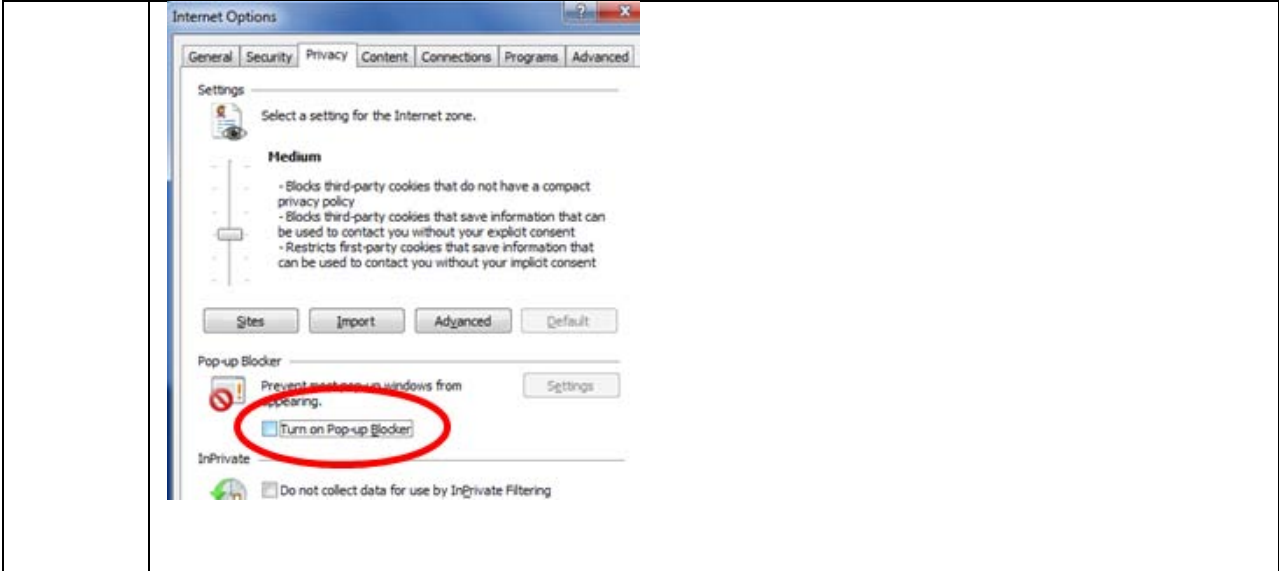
Internet Options

General | Security | Privacy | Content | Connections | Programs | Advanced

Settings

Select a setting for the Internet zone.

Medium

- Blocks third-party cookies that do not have a compact privacy policy
- Blocks third-party cookies that save information that can be used to contact you without your explicit consent
- Restricts first-party cookies that save information that can be used to contact you without your implicit consent

Sites | Import | Advanced | Default

Pop-up Blocker

Prevent most pop-up windows from appearing.

Settings

Turn on Pop-up Blocker

InPrivate

Do not collect data for use by InPrivate Filtering